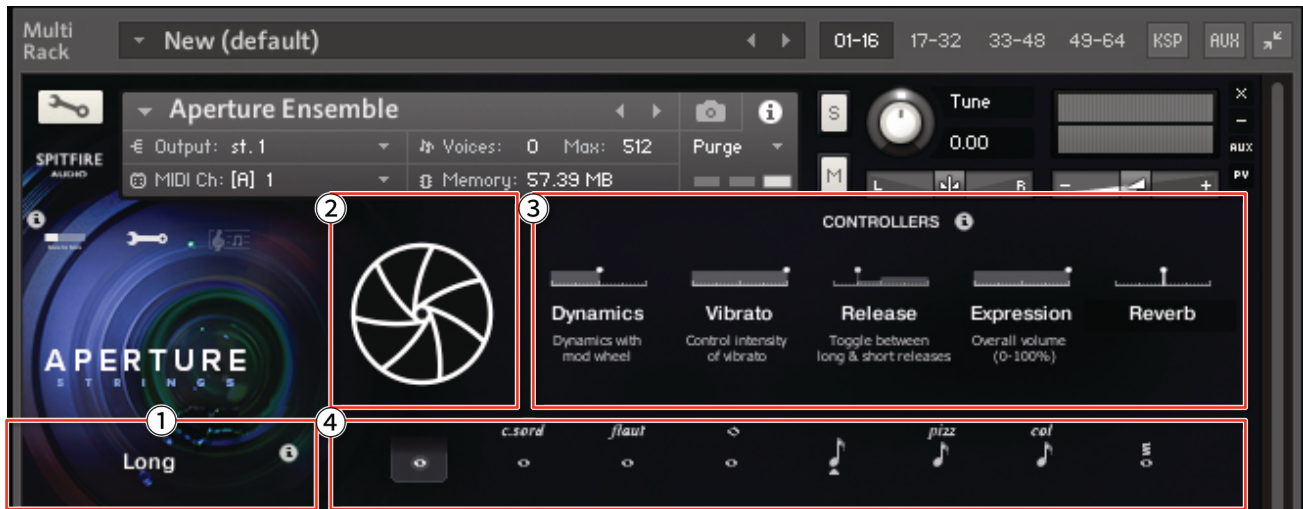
Multi Rack

New (default)

01-16 17-32 33-48 49-64 KSP AUX

Aperture Ensemble

Output: st. 1

Voices: 0 Max: 512

Purge

MIDI Ch: [A] 1

Memory: 57.39 MB

S

M

Tune

0.00

L R

AUX

PV

SPITFIRE AUDIO

APERTURE STRINGS

2

3

CONTROLLERS

Dynamics
Dynamics with mod wheel

Vibrato
Control intensity of vibrato

Release
Toggle between long & short releases

Expression
Overall volume (0-100%)

Reverb

1

Long

4

c.sord

flaut

pizz

col